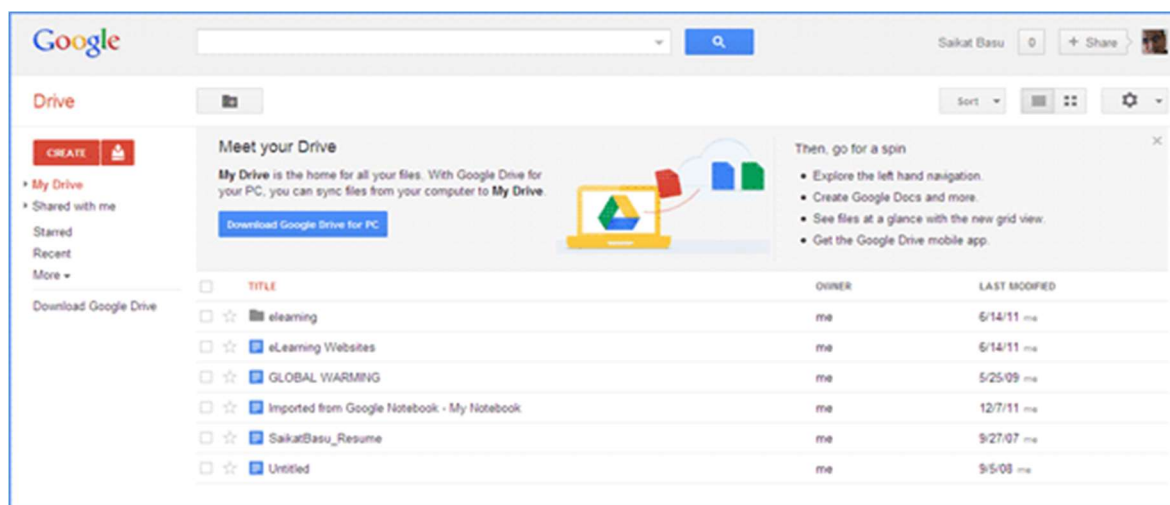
Google

Saikat Basu 0 + Share

Drive

Sort

CREATE

My Drive
Shared with me
Starred
Recent
More
Download Google Drive

Meet your Drive

My Drive is the home for all your files. With Google Drive for your PC, you can sync files from your computer to My Drive.

Download Google Drive for PC

Then, go for a spin

• Explore the left hand navigation.
• Create Google Docs and more.
• See files at a glance with the new grid view.
• Get the Google Drive mobile app.

| TITLE | OWNER | LAST MODIFIED |
|---|---|---|
| elearning | me | 6/14/11 me |
| eLearning Websites | me | 6/14/11 me |
| GLOBAL WARMING | me | 5/25/09 me |
| Imported from Google Notebook - My Notebook | me | 12/7/11 me |
| SaikatBasu_Resume | me | 9/27/07 me |
| Untitled | me | 9/5/08 me |